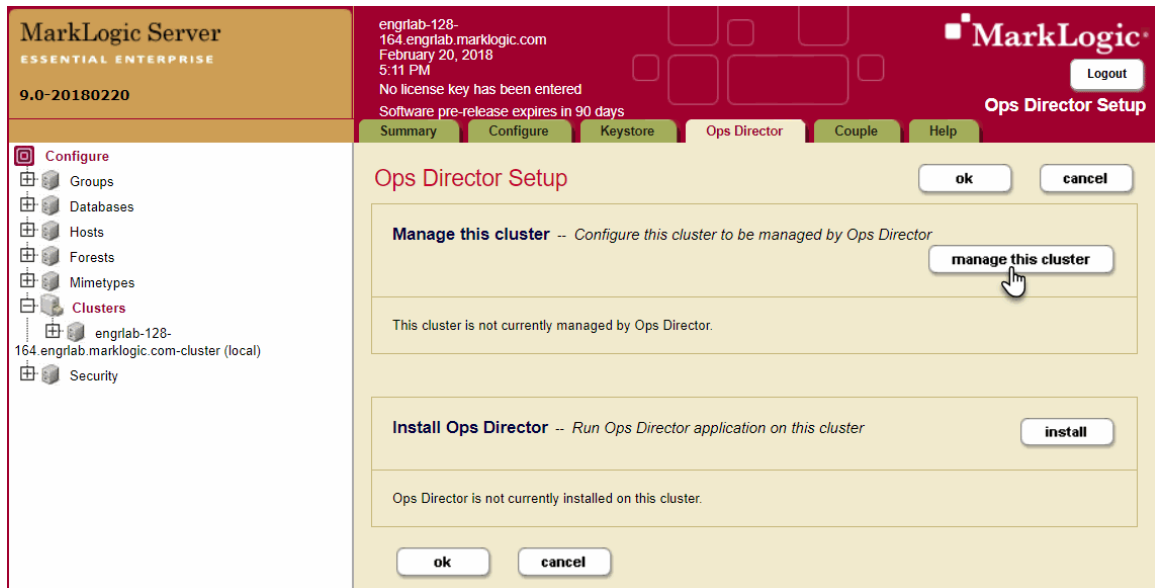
MarkLogic Server
ESSENTIAL ENTERPRISE
9.0-20180220

engrlab-128-164.engrlab.marklogic.com
February 20, 2018
5:11 PM
No license key has been entered
Software pre-release expires in 90 days

MarkLogic
Logout
Ops Director Setup

Summary | Configure | Keystore | Ops Director | Couple | Help

Configure
Groups
Databases
Hosts
Forests
Mimetypes
Clusters
engrlab-128-164.engrlab.marklogic.com-cluster (local)
Security

Ops Director Setup
ok
cancel

Manage this cluster -- Configure this cluster to be managed by Ops Director
manage this cluster

This cluster is not currently managed by Ops Director.

Install Ops Director -- Run Ops Director application on this cluster
install

Ops Director is not currently installed on this cluster.

ok
cancel